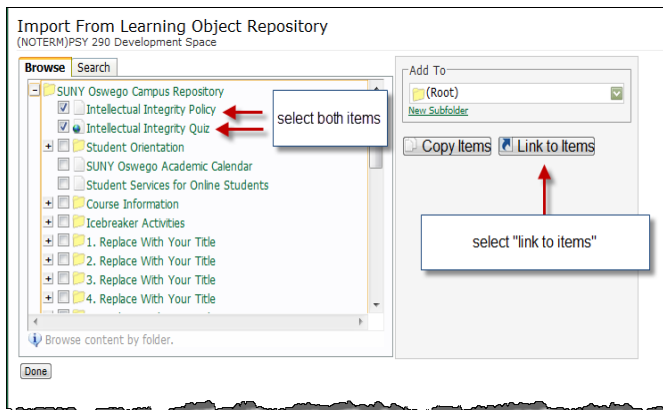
Import From Learning Object Repository
(NOTERM)PSY 290 Development Space

Browse | Search

SUNY Oswego Campus Repository
Intellectual Integrity Policy
Intellectual Integrity Quiz
Student Orientation
SUNY Oswego Academic Calendar
Student Services for Online Students
Course Information
Icebreaker Activities
1. Replace With Your Title
2. Replace With Your Title
3. Replace With Your Title
4. Replace With Your Title

select both items

Browse content by folder.

Add To
(Root)
New Subfolder

Copy Items | Link to Items

select "link to items"

Done